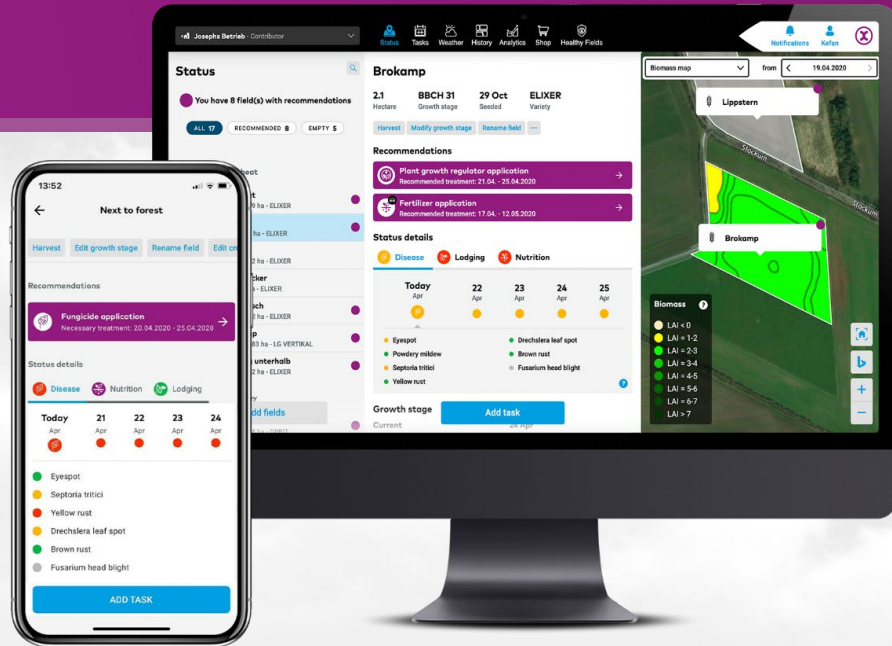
Josephs Betrieb · Contributor

Status Tasks Weather History Analytics Shop Healthy Fields

Notifications Kefan

Status

You have 8 field(s) with recommendations

ALL 17 RECOMMENDED 8 EMPTY 5

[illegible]beat
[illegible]t
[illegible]9 ha · ELIXER
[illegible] ha · ELIXER
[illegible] ha · ELIXER
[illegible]cker
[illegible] ha · ELIXER
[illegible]sch
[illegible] ha · ELIXER
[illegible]p
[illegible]83 ha · LG VERTIKAL
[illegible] unterhalb
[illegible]2 ha · ELIXER
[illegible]dd fields

Brokamp

2.1 Hectare
BBCH 31 Growth stage
29 Oct Seeded
ELIXER Variety

Harvest Modify growth stage Rename field ...

Recommendations

Plant growth regulator application
Recommended treatment: 21.04. - 25.04.2020

Fertilizer application
Recommended treatment: 17.04. - 12.05.2020

Status details

Disease Lodging Nutrition

Today Apr 22 Apr 23 Apr 24 Apr 25 Apr

Eyespot
Powdery mildew
Septoria tritici
Yellow rust
Drechslera leaf spot
Brown rust
Fusarium head blight

Growth stage
Current
Add task
24 Apr

Biomass map
from 19.04.2020

Lippstern
Brokamp
Stockum
Stockum

Biomass
LAI < 0
LAI = 1-2
LAI = 2-3
LAI = 3-4
LAI = 4-5
LAI = 5-6
LAI = 6-7
LAI > 7

13:52

Next to forest

Harvest Edit growth stage Rename field Edit cr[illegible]

Recommendations

Fungicide application
Necessary treatment: 20.04.2020 - 25.04.2020

Status details

Disease Nutrition Lodging

Today Apr 21 Apr 22 Apr 23 Apr 24 Apr

Eyespot
Septoria tritici
Yellow rust
Drechslera leaf spot
Brown rust
Fusarium head blight

ADD TASK